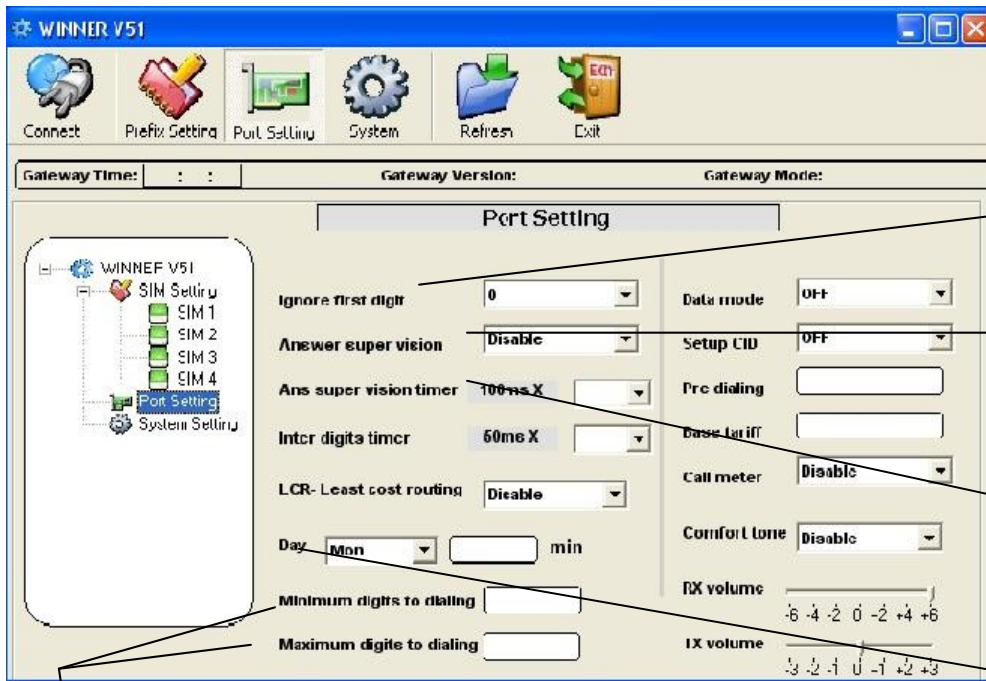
WINNER V51

Connect Prefix Setting Port Setting System Refresh Exit

Gateway Time: : : Gateway Version: Gateway Mode:

Port Setting

WINNER V51
SIM Setting
SIM 1
SIM 2
SIM 3
SIM 4
Port Setting
System Setting

Ignore first digit 0
Answer super vision Disable
Ans super vision timer 100ms X
Inter digits timer 60ms X
LCR- Least cost routing Disable
Day Mon min
Minimum digits to dialing
Maximum digits to dialing

Data mode OFF
Setup CID OFF
Pre dialing
Base tariff
Call meter Disable
Comfort tone Disable
RX volume
-6 -4 -2 0 -2 +4 +6
TX volume
-3 -2 -1 0 -1 +2 +3